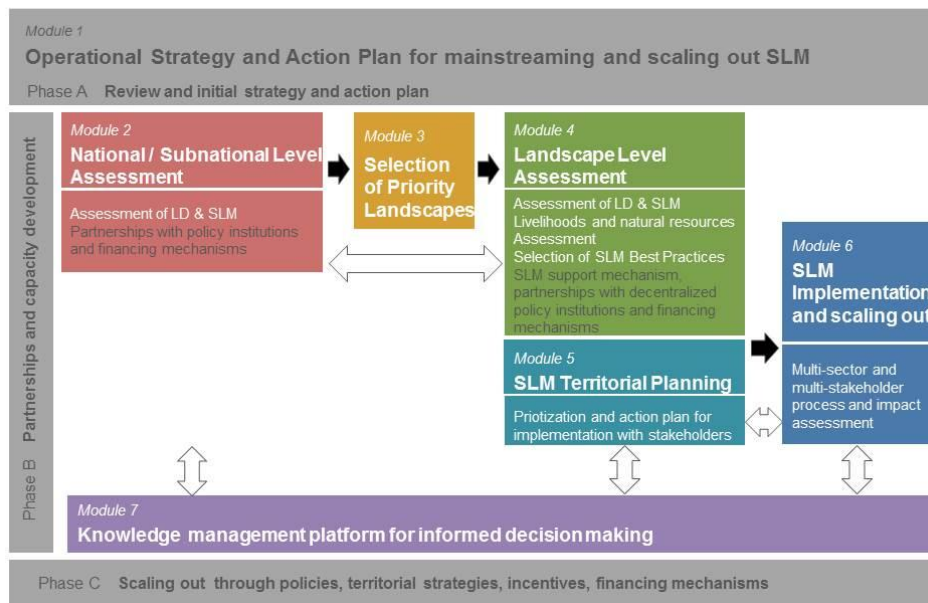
Module 1
Operational Strategy and Action Plan for mainstreaming and scaling out SLM

Phase A Review and initial strategy and action plan

Partnerships and capacity development

Module 2
National / Subnational Level Assessment

Assessment of LD & SLM
Partnerships with policy institutions and financing mechanisms

Module 3
Selection of Priority Landscapes

Module 4
Landscape Level Assessment

Assessment of LD & SLM
Livelihoods and natural resources Assessment
Selection of SLM Best Practices
SLM support mechanism, partnerships with decentralized policy institutions and financing mechanisms

Module 6
SLM Implementation and scaling out

Multi-sector and multi-stakeholder process and impact assessment

Module 5
SLM Territorial Planning

Priotization and action plan for implementation with stakeholders

Phase B

Module 7
Knowledge management platform for informed decision making

Phase C Scaling out through policies, territorial strategies, incentives, financing mechanisms